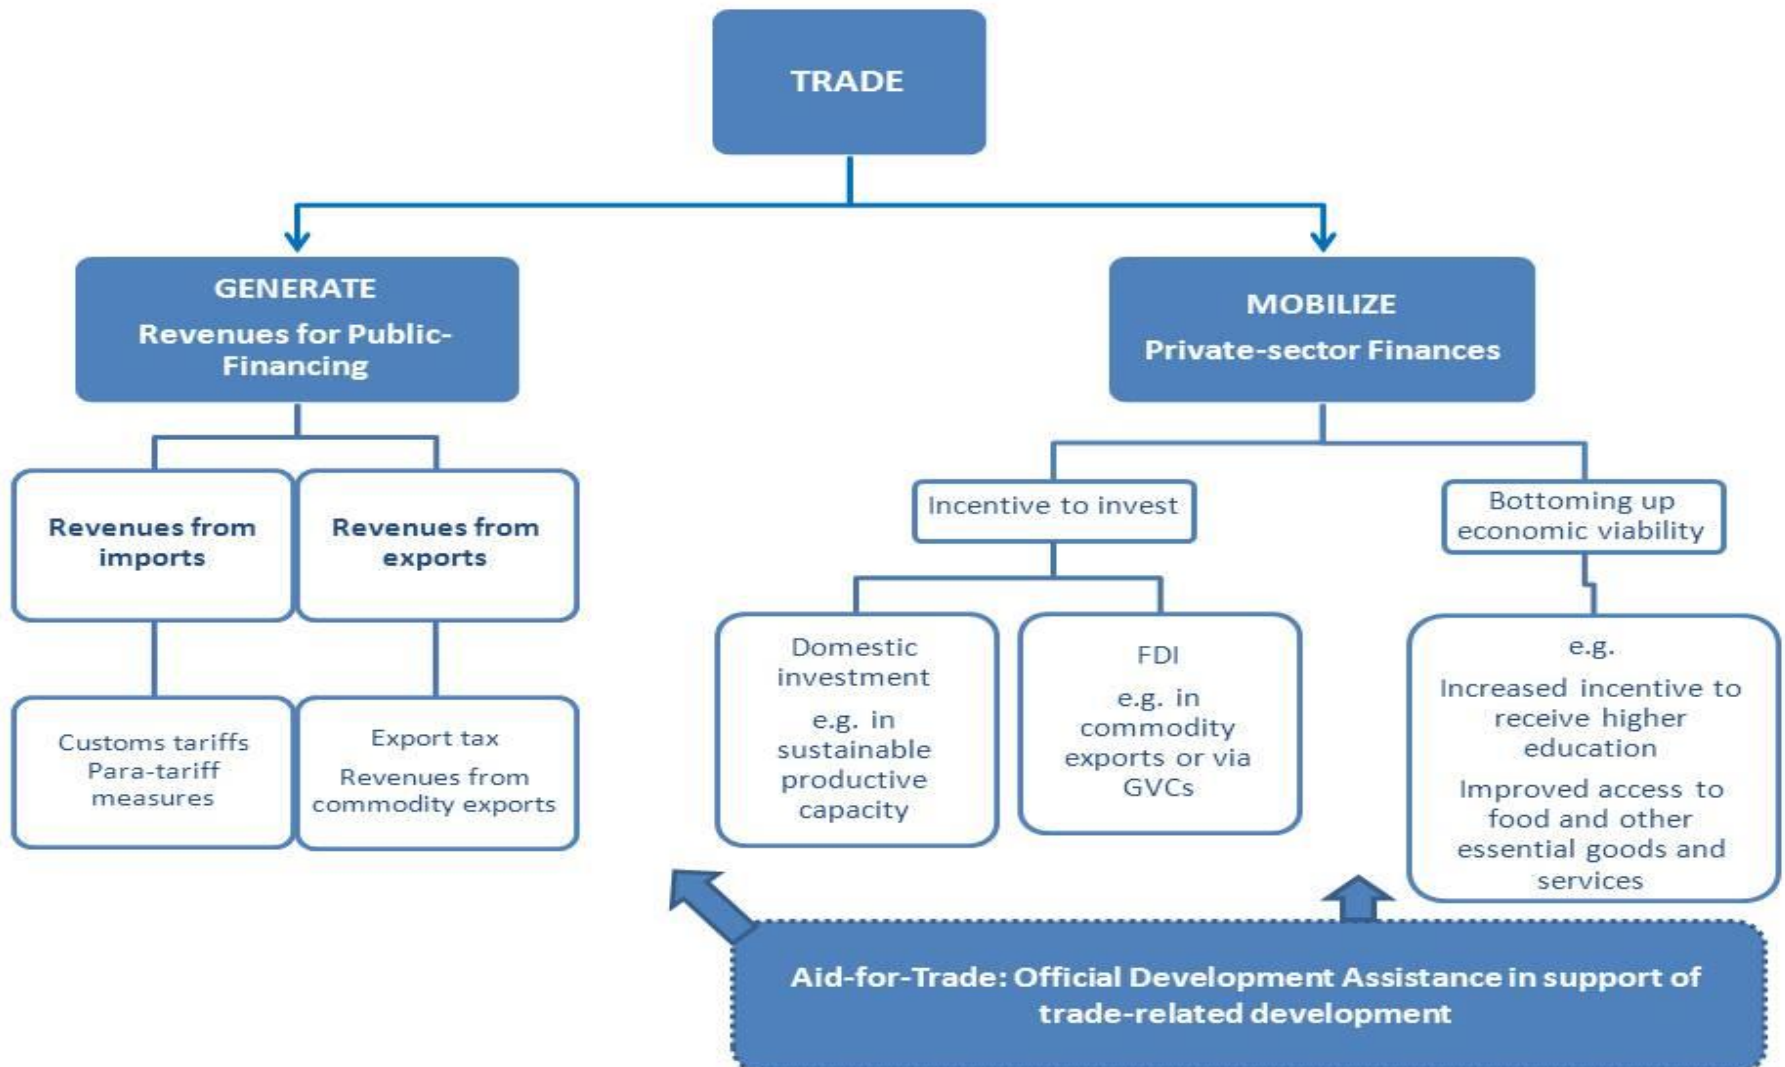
TRADE

GENERATE
Revenues for Public-Financing

MOBILIZE
Private-sector Finances

Revenues from imports

Revenues from exports

Customs tariffs
Para-tariff measures

Export tax
Revenues from commodity exports

Incentive to invest

Bottoming up economic viability

Domestic investment
e.g. in sustainable productive capacity

FDI
e.g. in commodity exports or via GVCs

e.g.
Increased incentive to receive higher education
Improved access to food and other essential goods and services

Aid-for-Trade: Official Development Assistance in support of trade-related development